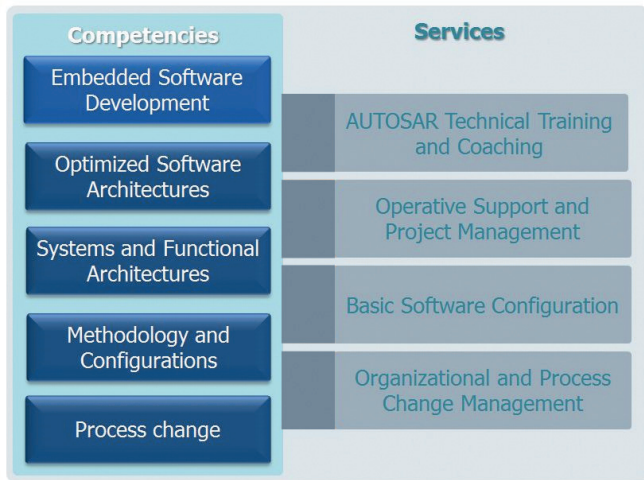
Competencies

Services

Embedded Software Development

Optimized Software Architectures

Systems and Functional Architectures

Methodology and Configurations

Process change

AUTOSAR Technical Training and Coaching

Operative Support and Project Management

Basic Software Configuration

Organizational and Process Change Management